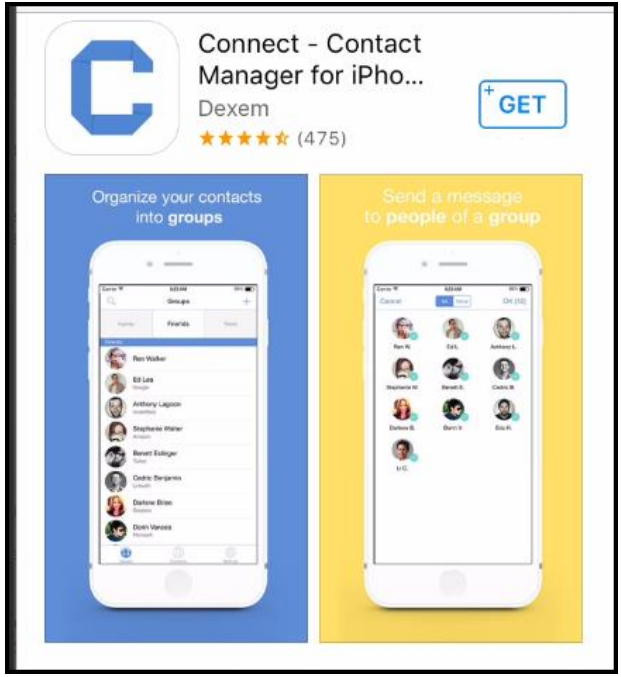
Connect - Contact Manager for iPho...
Dexem
(475)
GET

Organize your contacts into groups

Groups
Family Friends Work
Ron Walker
Ed Lea
Anthony Lagoon
Stephanie Walker
Benett Eslinger
Cedric Benjamin
Darlene Brian
Dorin Vancea

Send a message to people of a group

Cancel
Ok (12)
Ron W.
Ed L.
Anthony L.
Stephanie W.
Benett E.
Cedric B.
Darlene B.
Dorin V.
Eric H.
Li C.